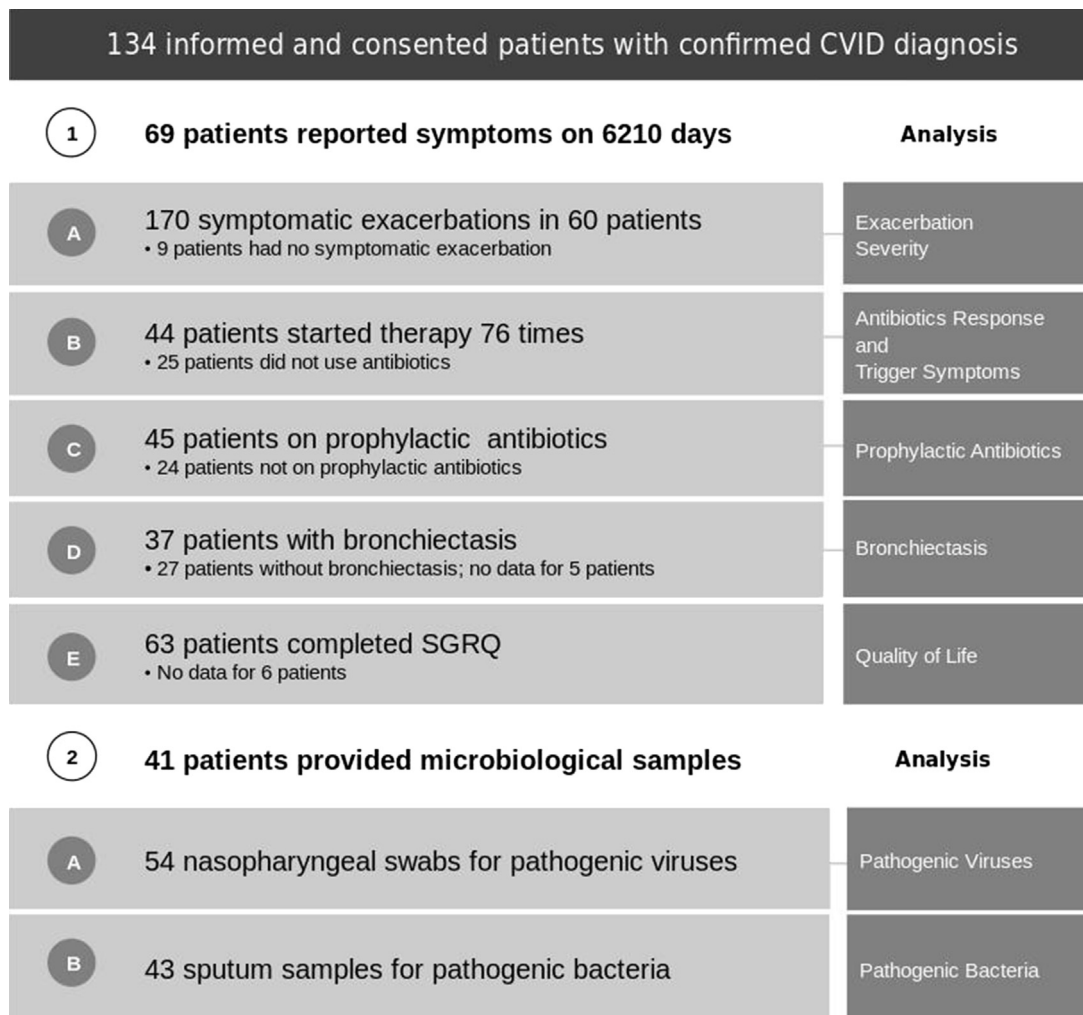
134 informed and consented patients with confirmed CVID diagnosis

1 69 patients reported symptoms on 6210 days

Analysis

A 170 symptomatic exacerbations in 60 patients
• 9 patients had no symptomatic exacerbation

Exacerbation Severity

B 44 patients started therapy 76 times
• 25 patients did not use antibiotics

Antibiotics Response and Trigger Symptoms

C 45 patients on prophylactic antibiotics
• 24 patients not on prophylactic antibiotics

Prophylactic Antibiotics

D 37 patients with bronchiectasis
• 27 patients without bronchiectasis; no data for 5 patients

Bronchiectasis

E 63 patients completed SGRQ
• No data for 6 patients

Quality of Life

2 41 patients provided microbiological samples

Analysis

A 54 nasopharyngeal swabs for pathogenic viruses

Pathogenic Viruses

B 43 sputum samples for pathogenic bacteria

Pathogenic Bacteria